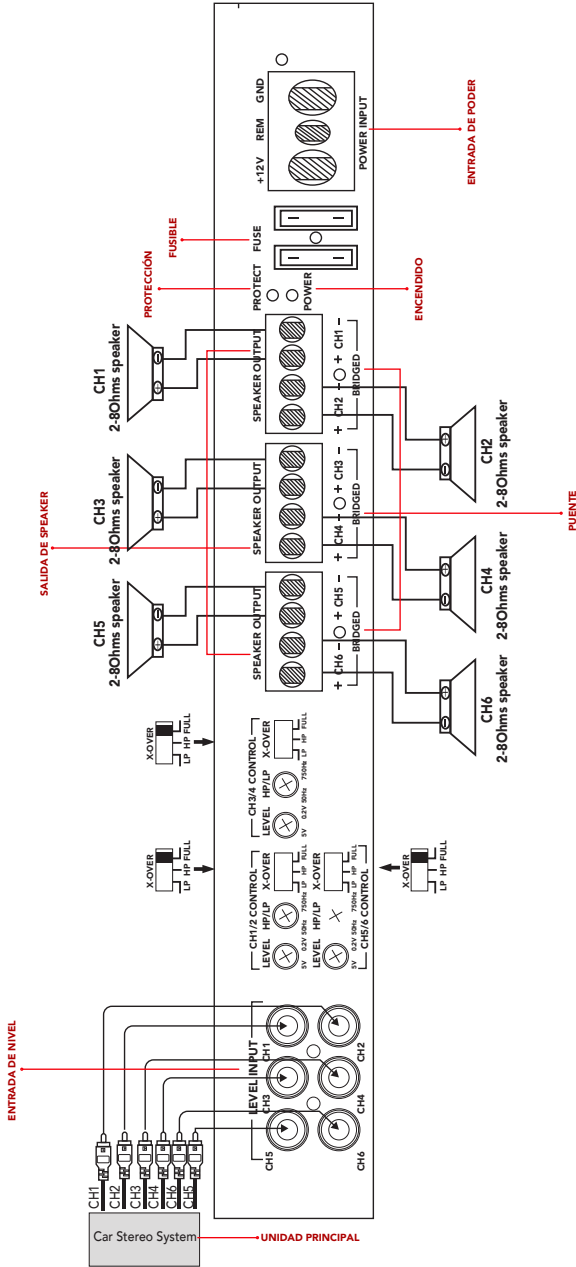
GND
REM
+12V
POWER INPUT
ENTRADA DE PODER
FUSIBLE
FUSE
PROTECCIÓN
PROTECT
POWER
ENCENDIDO
CH1
2-8Ohms speaker
SPEAKER OUTPUT
– CH1 +
BRIDGED
– CH2 +
CH2
2-8Ohms speaker
CH3
2-8Ohms speaker
SPEAKER OUTPUT
– CH3 +
BRIDGED
– CH4 +
PUENTE
SALIDA DE SPEAKER
CH4
2-8Ohms speaker
CH5
2-8Ohms speaker
SPEAKER OUTPUT
– CH5 +
BRIDGED
– CH6 +
CH6
2-8Ohms speaker
X-OVER
LP HP FULL
CH3/4 CONTROL
LEVEL HP/LP X-OVER
5V 0.2V 50Hz 750Hz LP HP FULL
X-OVER
LP HP FULL
CH1/2 CONTROL
LEVEL HP/LP X-OVER
5V 0.2V 50Hz 750Hz LP HP FULL
LEVEL HP/LP X-OVER
5V 0.2V 50Hz 750Hz LP HP FULL
CH5/6 CONTROL
X-OVER
LP HP FULL
ENTRADA DE NIVEL
LEVEL INPUT
CH1
CH2
CH3
CH4
CH5
CH6
CH1
CH2
CH3
CH4
CH6
CH5
Car Stereo System
UNIDAD PRINCIPAL